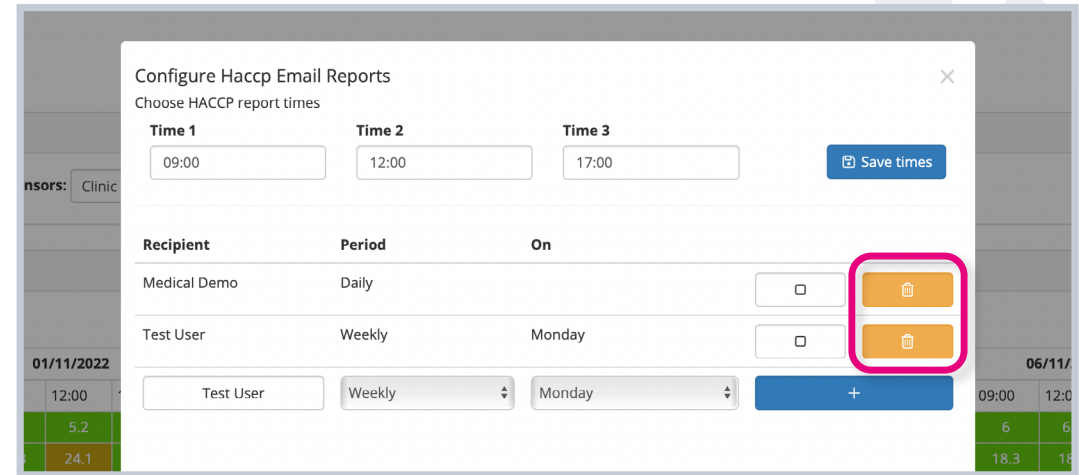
nsors: Clinic

01/11/2022

12:00

5.2

24.1

06/11/

09:00

12:0

6

6

18.3

18

Configure Haccp Email Reports

×

Choose HACCP report times

Time 1

09:00

Time 2

12:00

Time 3

17:00

Save times

| Recipient | Period | On |
|---|---|---|
| Medical Demo | Daily | |
| Test User | Weekly | Monday |

Test User

Weekly

Monday

+